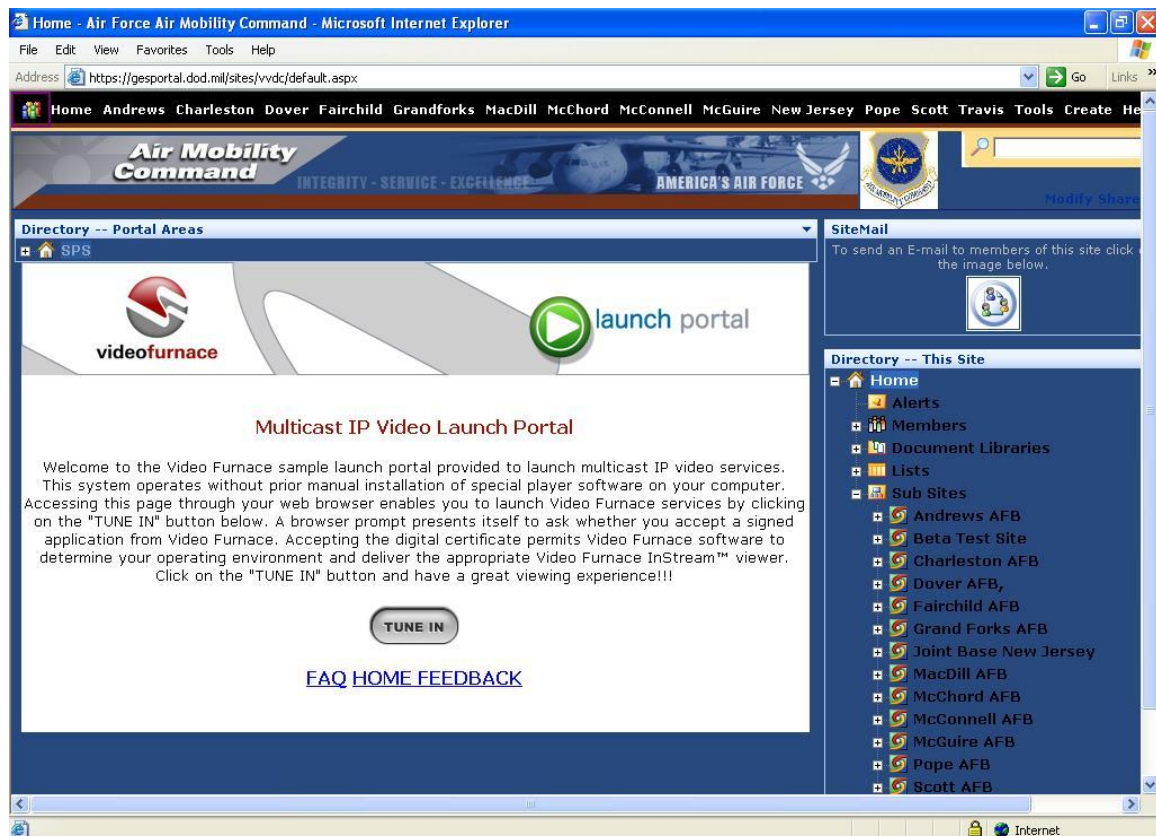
Home - Air Force Air Mobility Command - Microsoft Internet Explorer

File Edit View Favorites Tools Help

Address https://gesportal.dod.mil/sites/vvdc/default.aspx Go Links

Home Andrews Charleston Dover Fairchild Grandforks MacDill McChord McConnell McGuire New Jersey Pope Scott Travis Tools Create He

Air Mobility Command INTEGRITY - SERVICE - EXCELLENCE AMERICA'S AIR FORCE

Modify Share

Directory -- Portal Areas

SPS

videofurnace

launch portal

Multicast IP Video Launch Portal

Welcome to the Video Furnace sample launch portal provided to launch multicast IP video services. This system operates without prior manual installation of special player software on your computer. Accessing this page through your web browser enables you to launch Video Furnace services by clicking on the "TUNE IN" button below. A browser prompt presents itself to ask whether you accept a signed application from Video Furnace. Accepting the digital certificate permits Video Furnace software to determine your operating environment and deliver the appropriate Video Furnace InStream™ viewer. Click on the "TUNE IN" button and have a great viewing experience!!!

TUNE IN

FAQ HOME FEEDBACK

SiteMail

To send an E-mail to members of this site click the image below.

Directory -- This Site

Home
Alerts
Members
Document Libraries
Lists
Sub Sites
Andrews AFB
Beta Test Site
Charleston AFB
Dover AFB,
Fairchild AFB
Grand Forks AFB
Joint Base New Jersey
MacDill AFB
McChord AFB
McConnell AFB
McGuire AFB
Pope AFB
Scott AFB

Internet